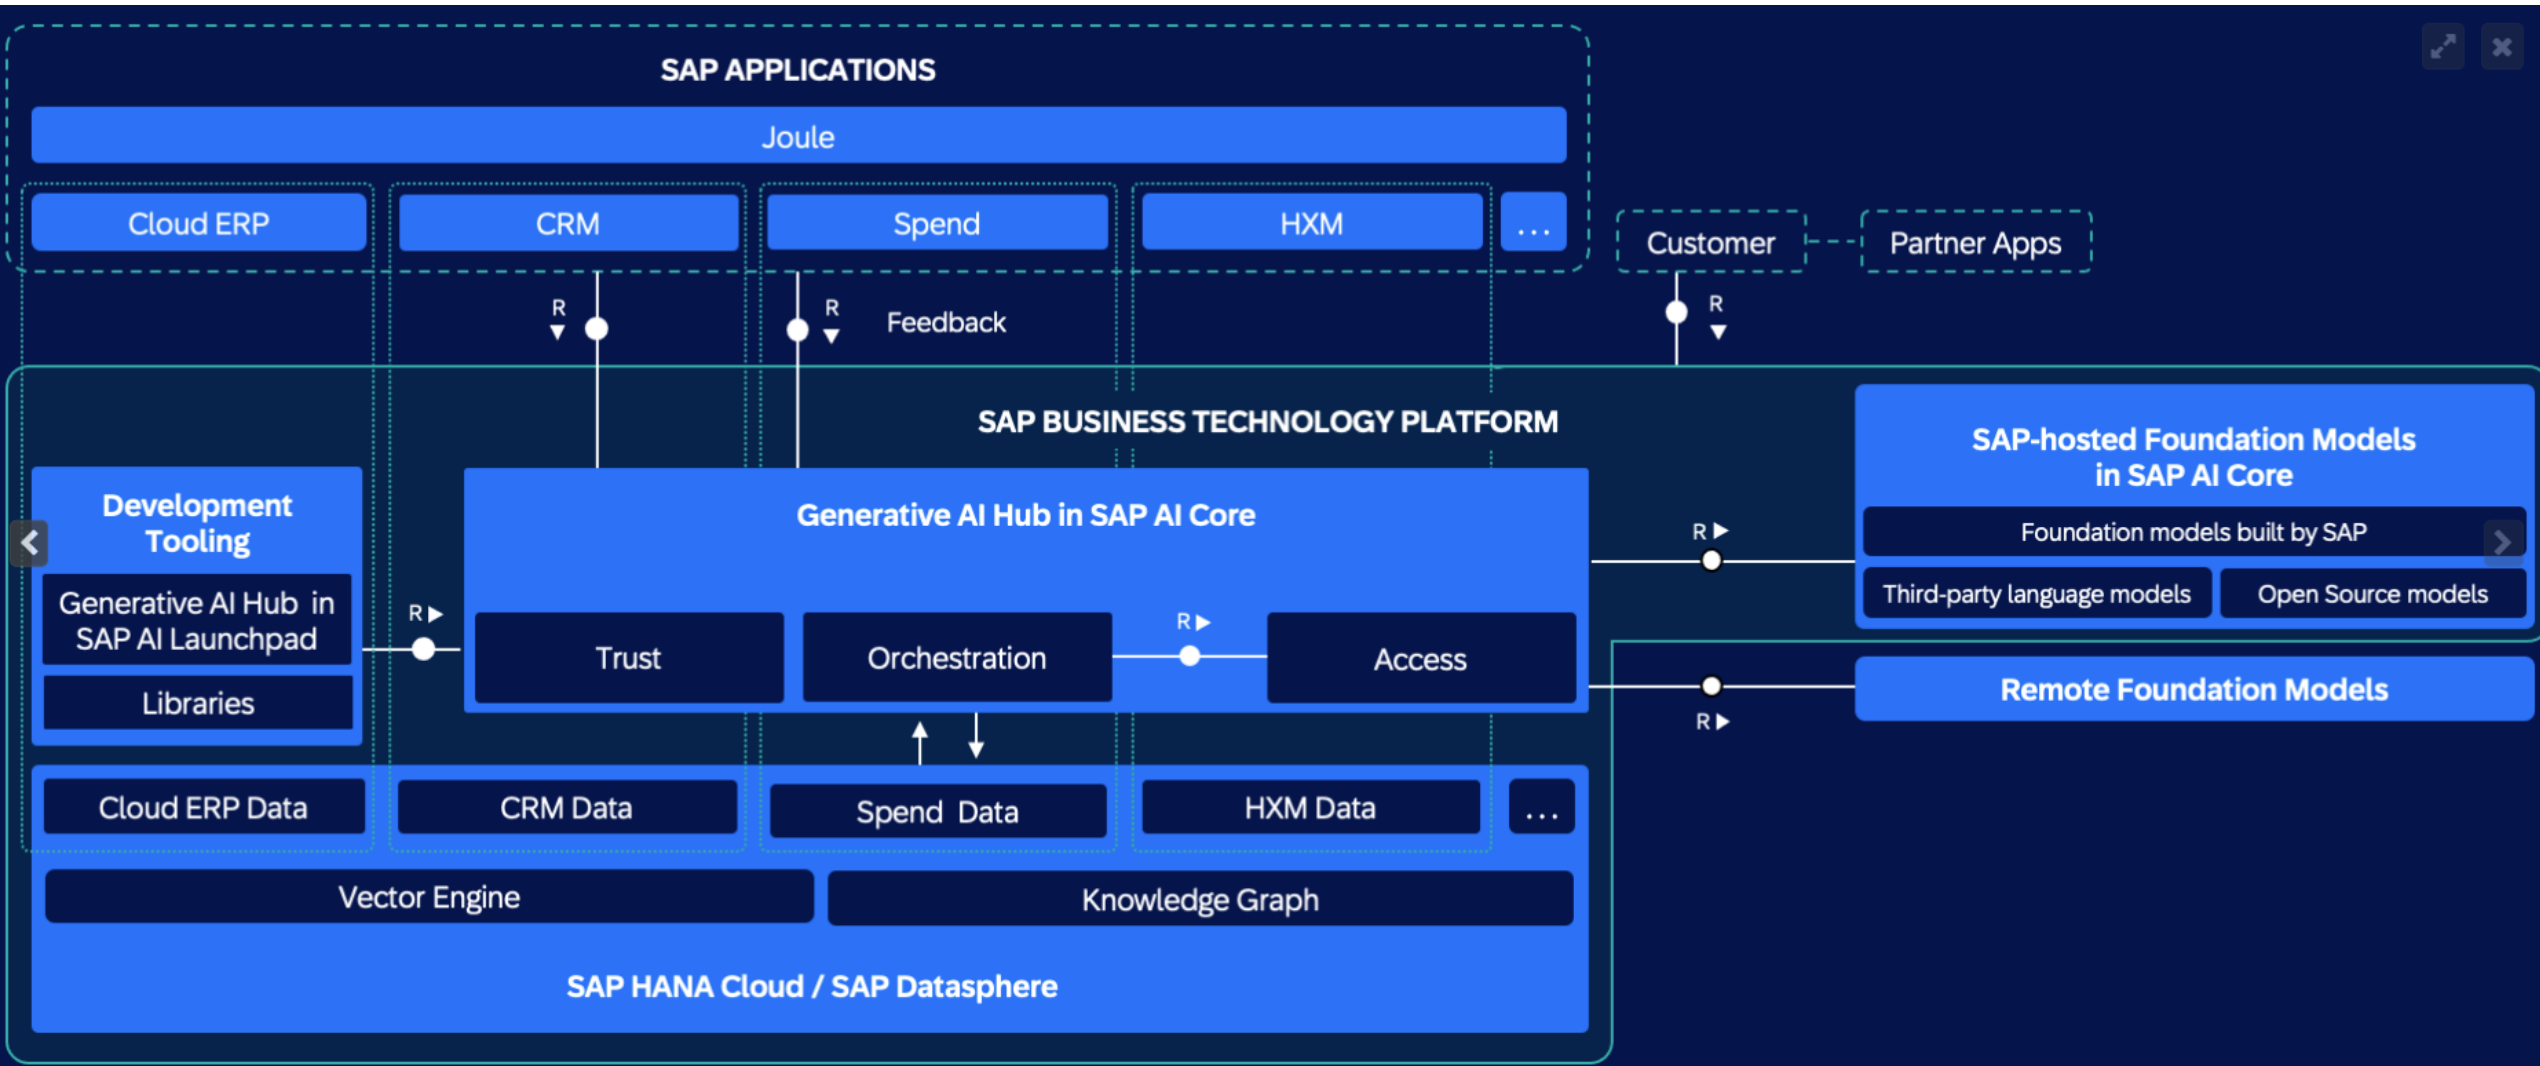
SAP APPLICATIONS

Joule

Cloud ERP

CRM

Spend

HXM

...

Customer

Partner Apps

R

R

Feedback

R

SAP BUSINESS TECHNOLOGY PLATFORM

SAP-hosted Foundation Models in SAP AI Core

Foundation models built by SAP

Third-party language models

Open Source models

Development Tooling

Generative AI Hub in SAP AI Launchpad

Libraries

R

Generative AI Hub in SAP AI Core

R

Trust

Orchestration

R

Access

Remote Foundation Models

R

Cloud ERP Data

CRM Data

Spend Data

HXM Data

...

Vector Engine

Knowledge Graph

SAP HANA Cloud / SAP Datasphere